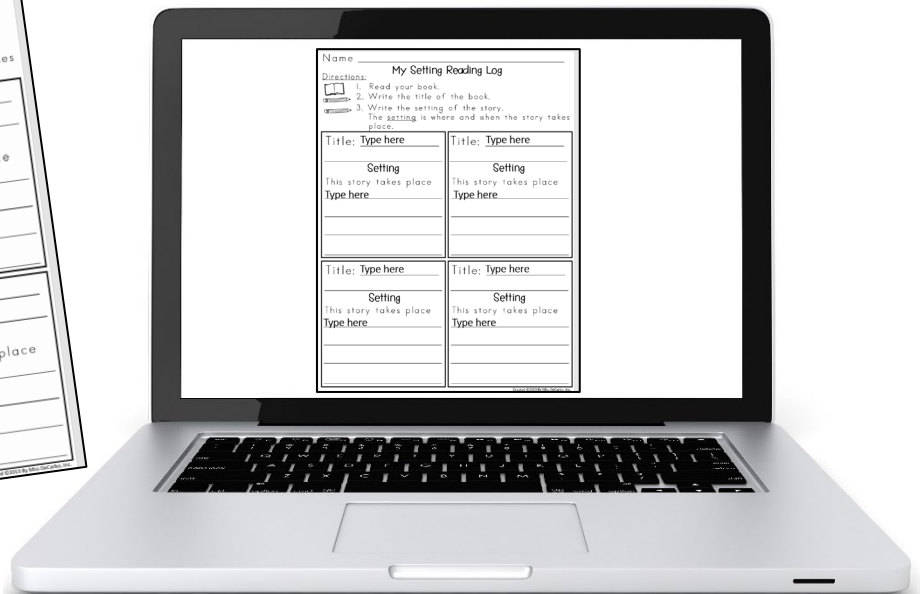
es

e

place

©2015 By Miss DeCarbo, Inc.

Name

My Setting Reading Log

Directions:
1. Read your book.
2. Write the title of the book.
3. Write the setting of the story. The setting is where and when the story takes place.

Title: Type here

Setting

This story takes place

Type here

Title: Type here

Setting

This story takes place

Type here

Title: Type here

Setting

This story takes place

Type here

Title: Type here

Setting

This story takes place

Type here

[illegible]